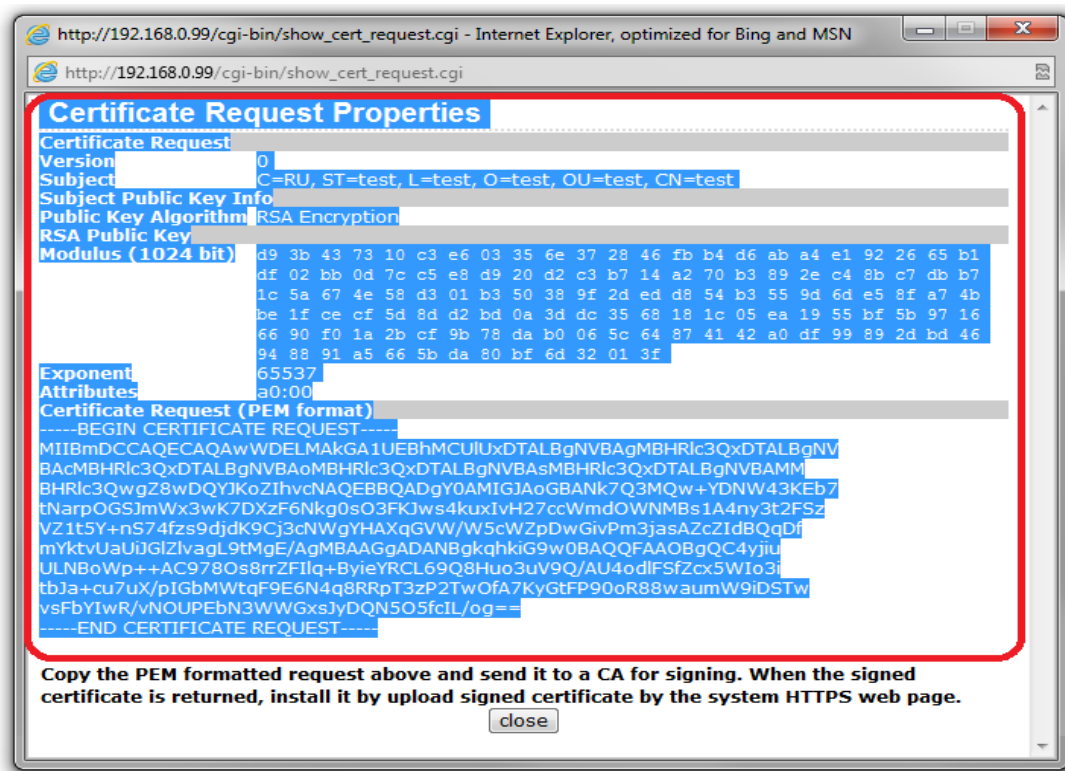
http://192.168.0.99/cgi-bin/show_cert_request.cgi - Internet Explorer, optimized for Bing and MSN

http://192.168.0.99/cgi-bin/show_cert_request.cgi

Certificate Request Properties

| | |
|---|---|
| Certificate Request | |
| Version | 0 |
| Subject | C=RU, ST=test, L=test, O=test, OU=test, CN=test |
| Subject Public Key Info | |
| Public Key Algorithm | RSA Encryption |
| RSA Public Key | |
| Modulus (1024 bit) | d9 3b 43 73 10 c3 e6 03 35 6e 37 28 46 fb b4 d6 ab a4 e1 92 26 65 b1 df 02 bb 0d 7c c5 e8 d9 20 d2 c3 b7 14 a2 70 b3 89 2e c4 8b c7 db b7 1c 5a 67 4e 58 d3 01 b3 50 38 9f 2d ed d8 54 b3 55 9d 6d e5 8f a7 4b be 1f ce cf 5d 8d d2 bd 0a 3d dc 35 68 18 1c 05 ea 19 55 bf 5b 97 16 66 90 f0 1a 2b cf 9b 78 da b0 06 5c 64 87 41 42 a0 df 99 89 2d bd 46 94 88 91 a5 66 5b da 80 bf 6d 32 01 3f |
| Exponent | 65537 |
| Attributes | a0:00 |
| Certificate Request (PEM format) | |

-----BEGIN CERTIFICATE REQUEST-----
MIIBmDCCAQECAQAwWDELMAkGA1UEBhMCUlUxDTALBgNVBAgMBHRlc3QxDTALBgNV
BAcMBHRlc3QxDTALBgNVBAoMBHRlc3QxDTALBgNVBAsMBHRlc3QxDTALBgNVBAMM
BHRlc3QwgZ8wDQYJKoZIhvcNAQEBBQADgY0AMIGJAoGBANk7Q3MQw+YDNW43KEb7
tNarpOGSJmWx3wK7DXzF6Nkg0sO3FKJws4kuxIvH27ccWmdOWNMBs1A4ny3t2FSz
VZ1t5Y+nS74fzs9djdK9Cj3cNWgYHAXqGVW/W5cWZpDwGivPm3jasAZcZIdBQqDf
mYktvUaUiJGlZlvagL9tMgE/AgMBAAGgADANBgkqhkiG9w0BAQQFAAOBgQC4yjiu
ULNBoWp++AC978Os8rrZFIlq+ByieYRCL69Q8Huo3uV9Q/AU4odlFSfZcx5WIo3i
tbJa+cu7uX/pIGbMWtqF9E6N4q8RRpT3zP2TwOfA7KyGtFP90oR88waumW9iDSTw
vsFbYIwR/vNOUPEbN3WWGxsJyDQN5O5fcIL/og==
-----END CERTIFICATE REQUEST-----

Copy the PEM formatted request above and send it to a CA for signing. When the signed certificate is returned, install it by upload signed certificate by the system HTTPS web page.

close